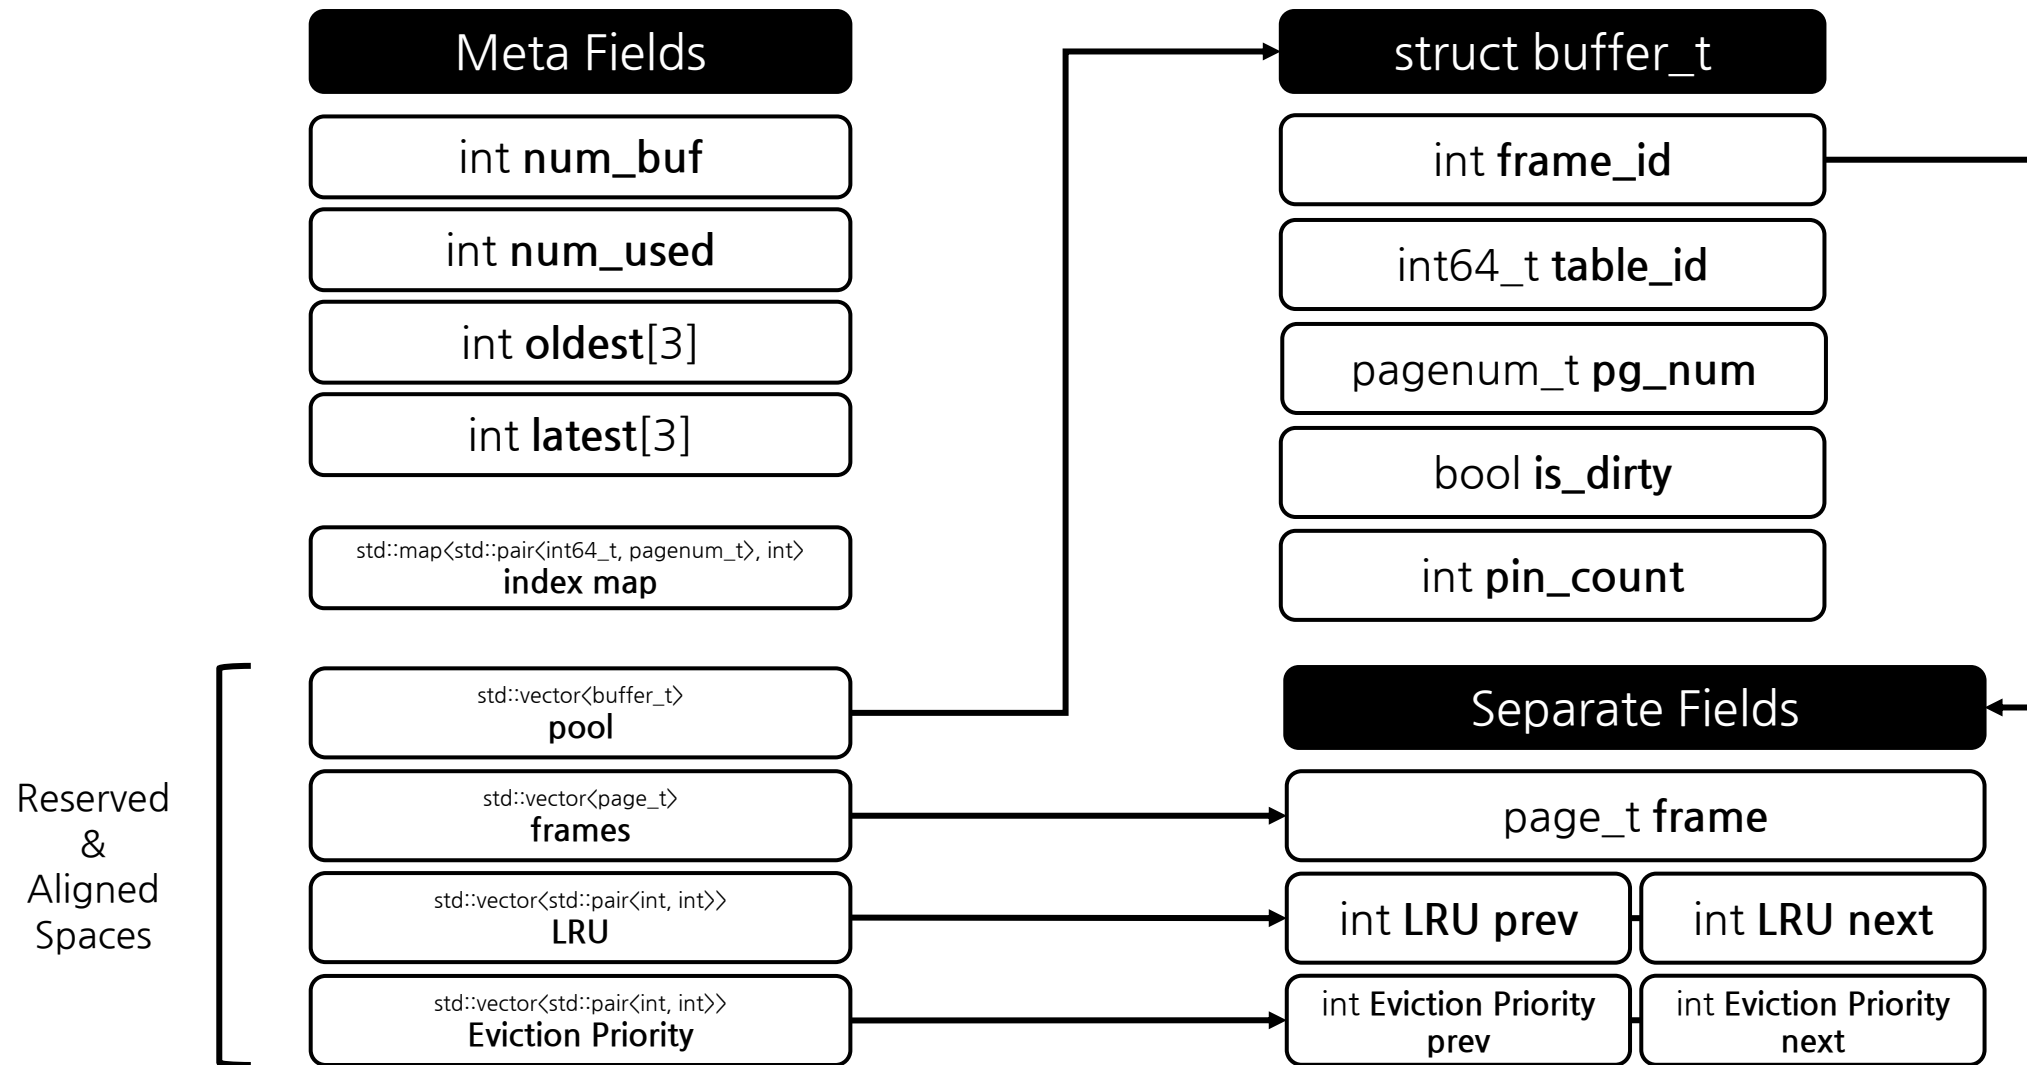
Meta Fields

int num_buf

int num_used

int oldest[3]

int latest[3]

std::map<std::pair<int64_t, pagenum_t>, int>
index map

std::vector<buffer_t>
pool

std::vector<page_t>
frames

std::vector<std::pair<int, int>>
LRU

std::vector<std::pair<int, int>>
Eviction Priority

Reserved & Aligned Spaces

struct buffer_t

int frame_id

int64_t table_id

pagenum_t pg_num

bool is_dirty

int pin_count

Separate Fields

page_t frame

int LRU prev

int LRU next

int Eviction Priority prev

int Eviction Priority next